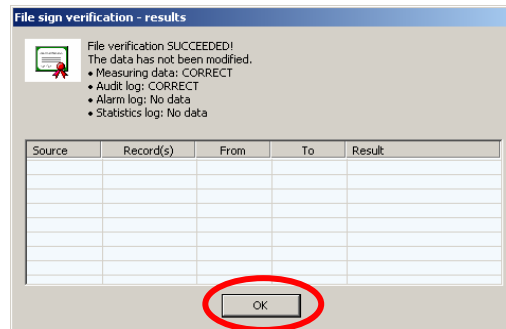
File sign verification - results

File verification SUCCEEDED!
The data has not been modified.
• Measuring data: CORRECT
• Audit log: CORRECT
• Alarm log: No data
• Statistics log: No data

| Source | Record(s) | From | To | Result |
|---|---|---|---|---|
| | | | | |

OK